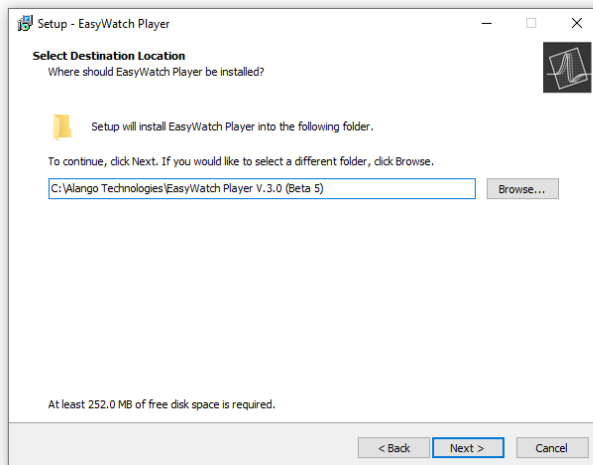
Setup - EasyWatch Player

Select Destination Location
Where should EasyWatch Player be installed?

Setup will install EasyWatch Player into the following folder.

To continue, click Next. If you would like to select a different folder, click Browse.

C:\Alango Technologies\EasyWatch Player V.3.0 (Beta 5)

Browse...

At least 252.0 MB of free disk space is required.

< Back

Next >

Cancel